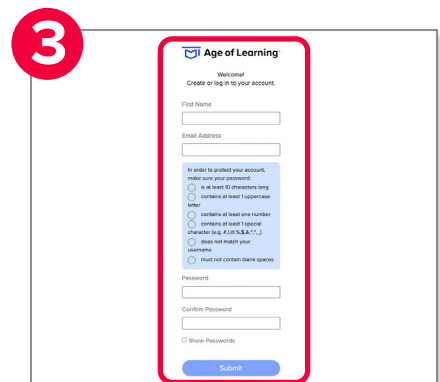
3

Age of Learning

Welcome!
Create or log in to your account.

First Name

Email Address

In order to protect your account, make sure your password:
is at least 10 characters long
contains at least 1 uppercase letter
contains at least one number
contains at least 1 special character (e.g. #,!,@,%,$,&,*,^,_)
does not match your username
must not contain blank spaces

Password

Confirm Password

Show Passwords

Submit